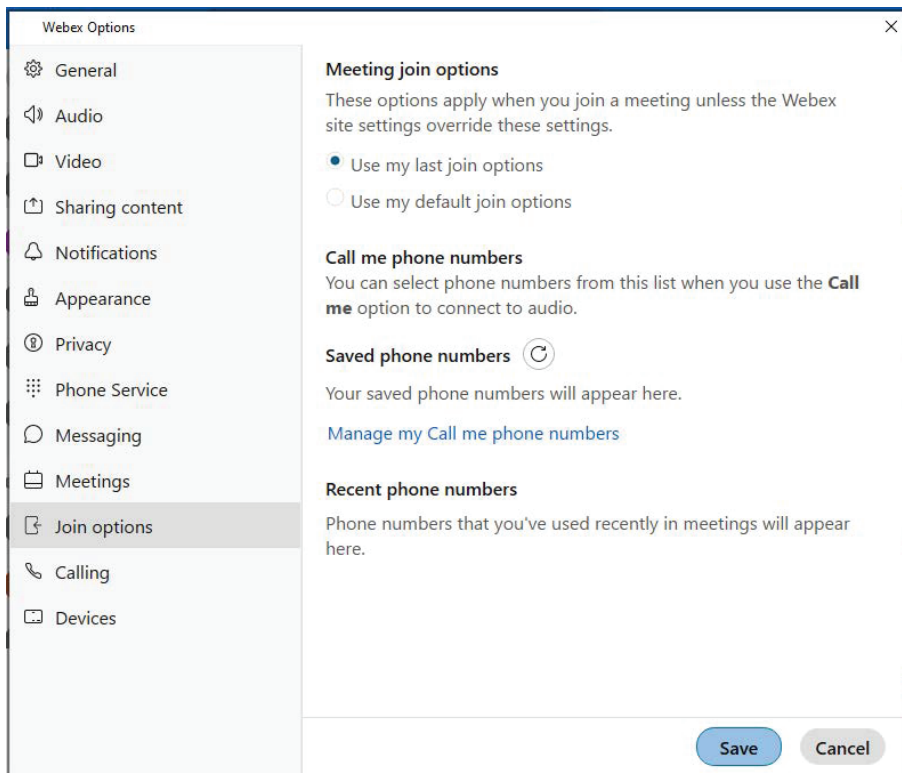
Webex Options

×

General
Audio
Video
Sharing content
Notifications
Appearance
Privacy
Phone Service
Messaging
Meetings
Join options
Calling
Devices

Meeting join options
These options apply when you join a meeting unless the Webex site settings override these settings.

Use my last join options
Use my default join options

Call me phone numbers
You can select phone numbers from this list when you use the **Call me** option to connect to audio.

Saved phone numbers

Your saved phone numbers will appear here.

Manage my Call me phone numbers

Recent phone numbers
Phone numbers that you've used recently in meetings will appear here.

Save
Cancel